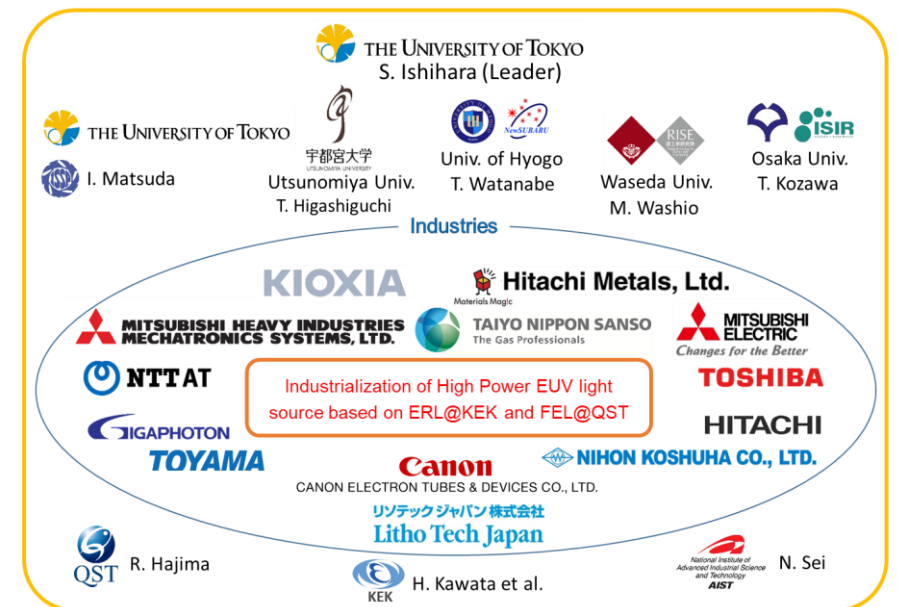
THE UNIVERSITY OF TOKYO
S. Ishihara (Leader)

THE UNIVERSITY OF TOKYO
I. Matsuda

宇都宮大学
UTSUNOMIYA UNIVERSITY
Utsunomiya Univ.
T. Higashiguchi

NewSUBARU
Univ. of Hyogo
T. Watanabe

RISE
Waseda Univ.
M. Washio

ISIR
Osaka Univ.
T. Kozawa

Industries

KIOXIA

Materials Magic
Hitachi Metals, Ltd.

MITSUBISHI HEAVY INDUSTRIES MECHATRONICS SYSTEMS, LTD.

TAIYO NIPPON SANSO
The Gas Professionals

MITSUBISHI ELECTRIC
Changes for the Better

NTT AT

Industrialization of High Power EUV light source based on ERL@KEK and FEL@QST

TOSHIBA

GIGAPHOTON

HITACHI

TOYAMA

Canon
CANON ELECTRON TUBES & DEVICES CO., LTD.

NIHON KOSHUHA CO., LTD.

リソテック ジャパン 株式会社
Litho Tech Japan

QST
R. Hajima

KEK
H. Kawata et al.

National Institute of Advanced Industrial Science and Technology
AIST
N. Sei